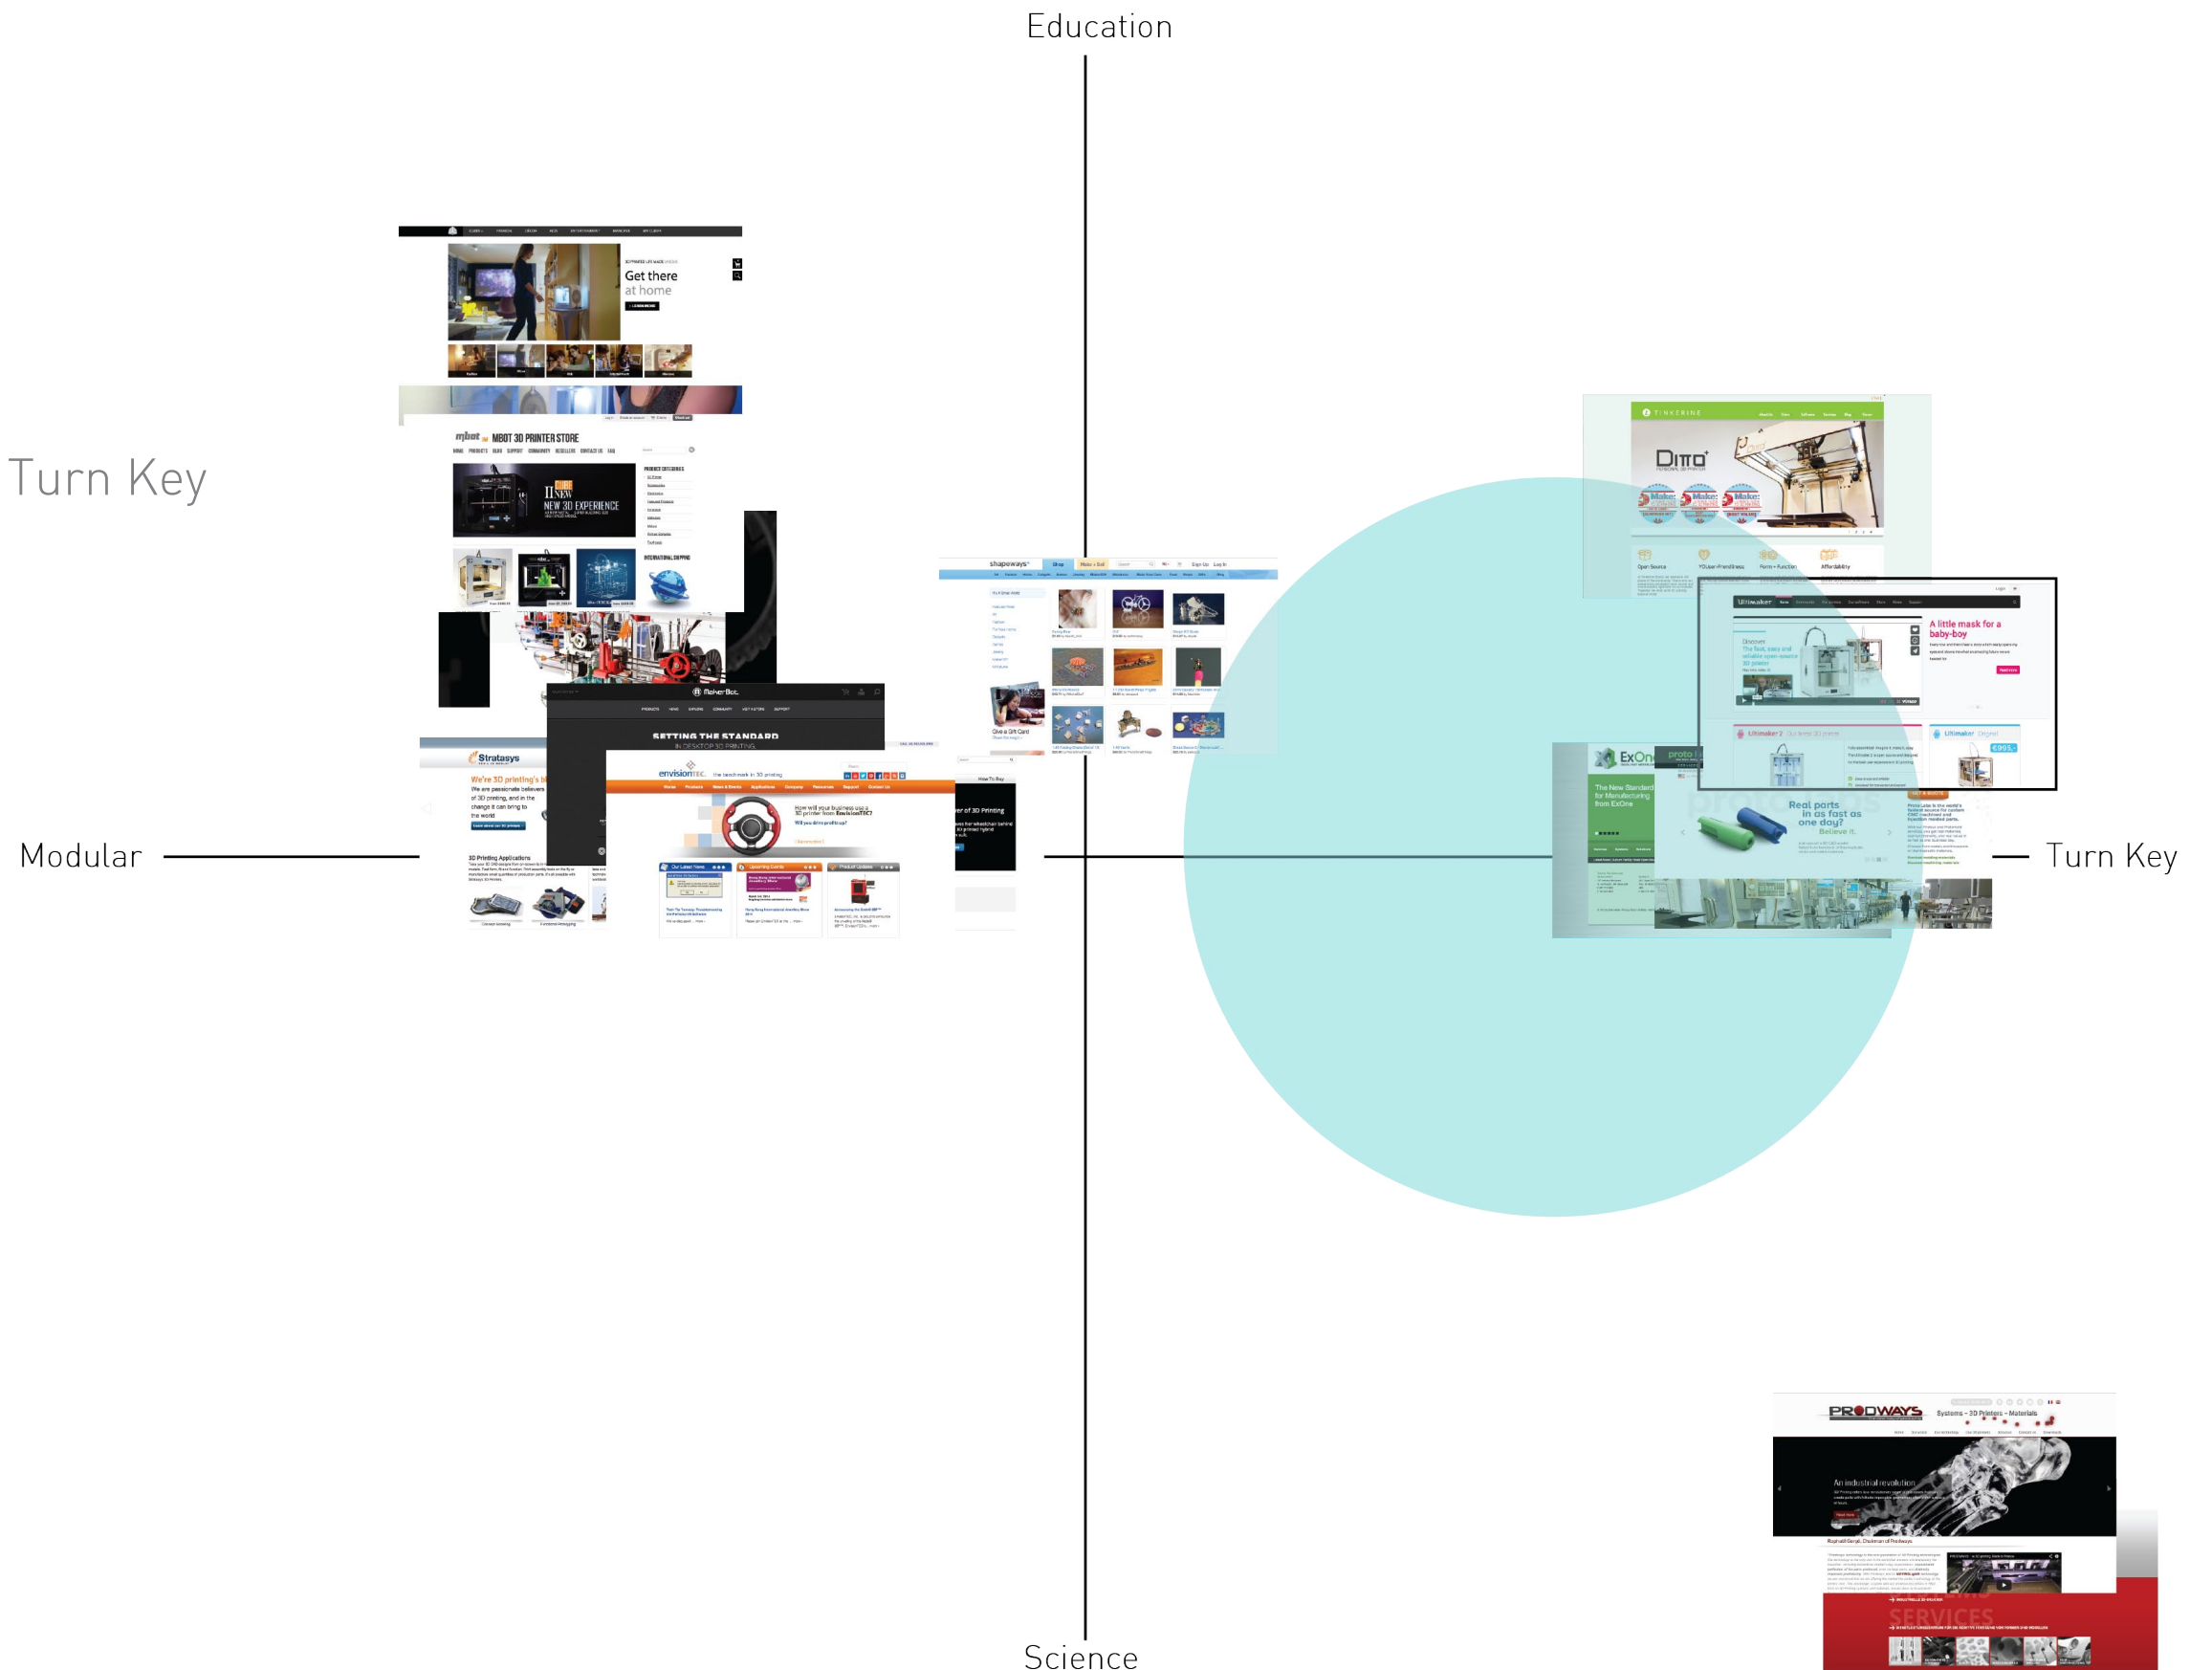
Education

Turn Key

Get there
at home

MBOT 3D PRINTER STORE

NEW 3D EXPERIENCE

shapeways

DITTO

A little mask for a baby-boy

Ultimaker

ExOne

The New Standard for Manufacturing from ExOne

Real parts in as fast as one day? Believe it.

MakerBot

SETTING THE STANDARD

Stratasys

We're 3D printing's

envisionTEC

Modular

Turn Key

PRODWAYS

Systems – 3D Printers – Materials

An industrial revolution

SERVICES

Science